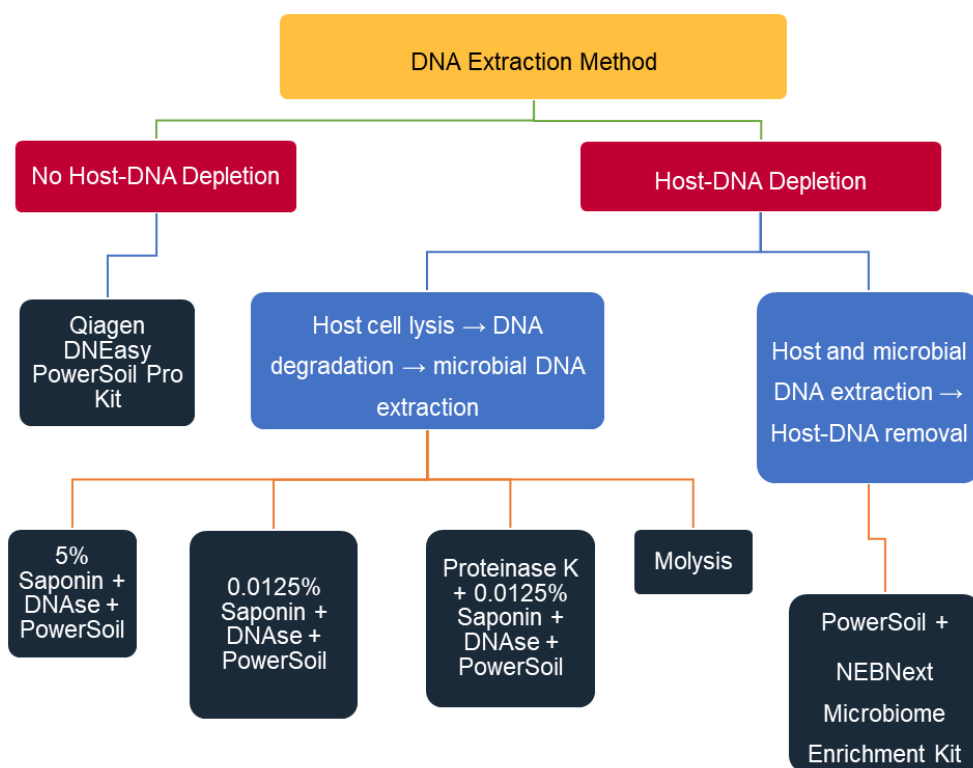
DNA Extraction Method

No Host-DNA Depletion

Host-DNA Depletion

Qiagen DNEasy PowerSoil Pro Kit

Host cell lysis → DNA degradation → microbial DNA extraction

Host and microbial DNA extraction → Host-DNA removal

5% Saponin + DNAse + PowerSoil

0.0125% Saponin + DNAse + PowerSoil

Proteinase K + 0.0125% Saponin + DNAse + PowerSoil

Molysis

PowerSoil + NEBNext Microbiome Enrichment Kit